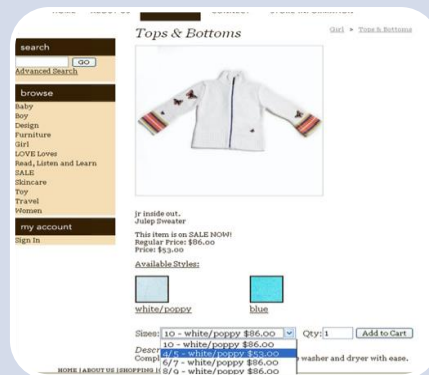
search
GO
Advanced Search

browse
Baby
Boy
Design
Furniture
Girl
LOVE Loves
Read, Listen and Learn
SALE
Skincare
Toy
Travel
Women

my account
Sign In

Tops & Bottoms

Girl ▸ Tops & Bottoms

jr inside out.
Julep Sweater

This item is on SALE NOW!
Regular Price: $86.00
Price: $53.00

Available Styles:

white/poppy

blue

Sizes: 10 - white/poppy $86.00

Qty: 1

Add to Cart

10 - white/poppy $86.00
4/5 - white/poppy $53.00
6/7 - white/poppy $86.00
8/9 - white/poppy $86.00

Desc
Compl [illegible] washer and dryer with ease.

HOME | ABOUT US | SHOPPING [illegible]